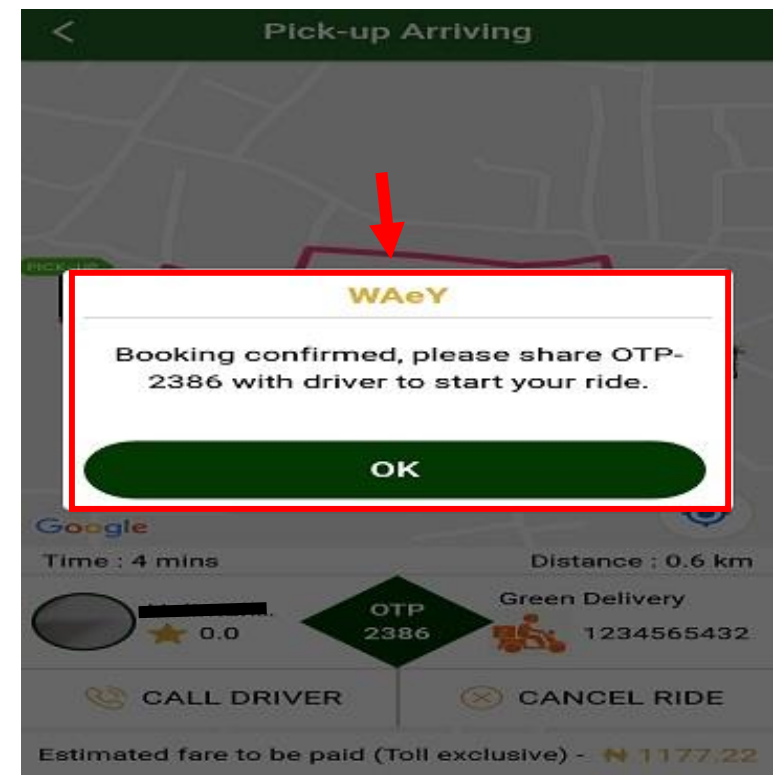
Pick-up Arriving

PICK-UP

WAeY

Booking confirmed, please share OTP-2386 with driver to start your ride.

OK

Google

Time : 4 mins

Distance : 0.6 km

0.0

OTP
2386

Green Delivery
1234565432

CALL DRIVER

CANCEL RIDE

Estimated fare to be paid (Toll exclusive) - ₦ 1177.22